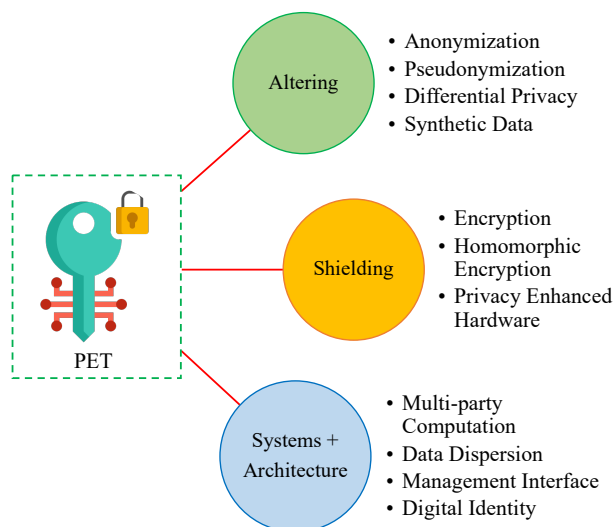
PET

Altering

- Anonymization
- Pseudonymization
- Differential Privacy
- Synthetic Data

Shielding

- Encryption
- Homomorphic Encryption
- Privacy Enhanced Hardware

Systems + Architecture

- Multi-party Computation
- Data Dispersion
- Management Interface
- Digital Identity